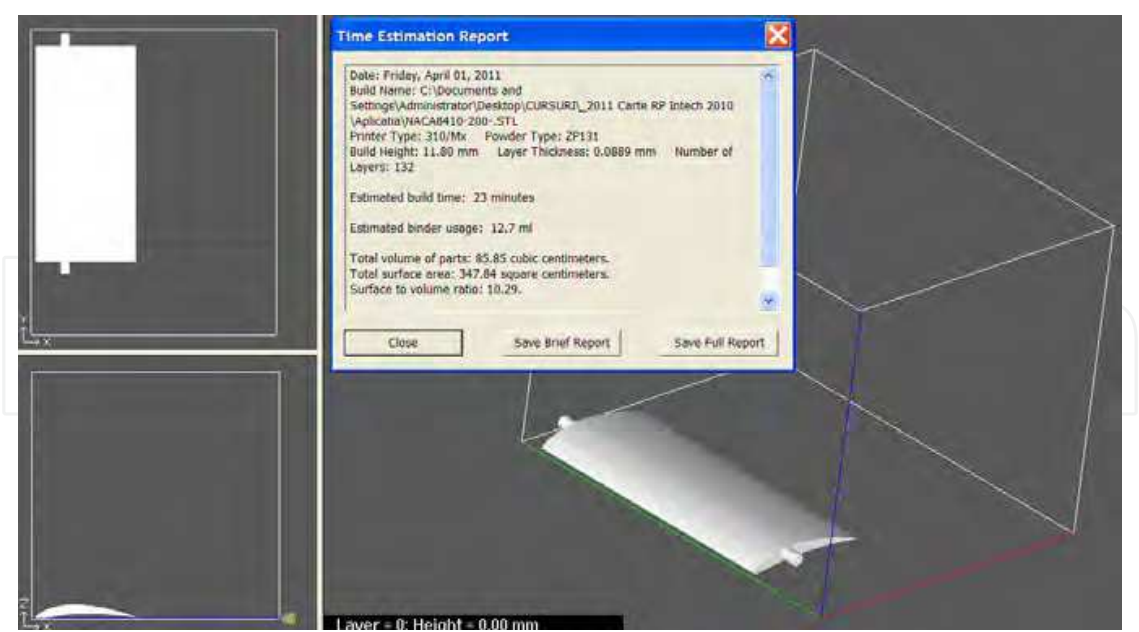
Time Estimation Report

Date: Friday, April 01, 2011
Build Name: C:\Documents and Settings\Administrator\Desktop\CURSURI\_2011 Carte RP Intech 2010 \Aplicatia\NACA8410-200-.STL
Printer Type: 310/Mx Powder Type: ZP131
Build Height: 11.80 mm Layer Thickness: 0.0889 mm Number of Layers: 132

Estimated build time: 23 minutes

Estimated binder usage: 12.7 ml

Total volume of parts: 85.85 cubic centimeters.
Total surface area: 347.84 square centimeters.
Surface to volume ratio: 10.29.

Close

Save Brief Report

Save Full Report

Y
X

Z
X

Layer = 0; Height = 0.00 mm